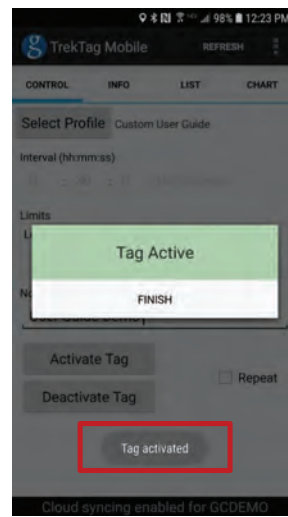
98% 12:23 PM

TrekTag Mobile REFRESH

CONTROL INFO LIST CHART

Select Profile Custom User Guide

Interval (hh:mm:ss)

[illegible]

Limits

L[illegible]

Tag Active

FINISH

N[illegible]

User Guide Demo

Activate Tag

Deactivate Tag

Repeat

Tag activated

Cloud syncing enabled for GCDEMO